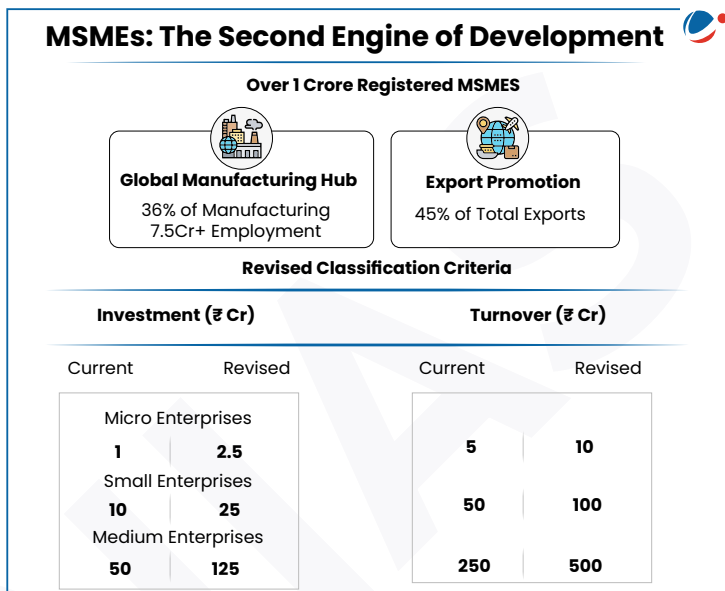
MSMEs: The Second Engine of Development

Over 1 Crore Registered MSMES

Global Manufacturing Hub
36% of Manufacturing
7.5Cr+ Employment

Export Promotion
45% of Total Exports

Revised Classification Criteria

Investment (₹ Cr)

Turnover (₹ Cr)

| | Current | Revised |
|---|---|---|
| Micro Enterprises | 1 | 2.5 |
| Small Enterprises | 10 | 25 |
| Medium Enterprises | 50 | 125 |

| Current | Revised |
|---|---|
| 5 | 10 |
| 50 | 100 |
| 250 | 500 |